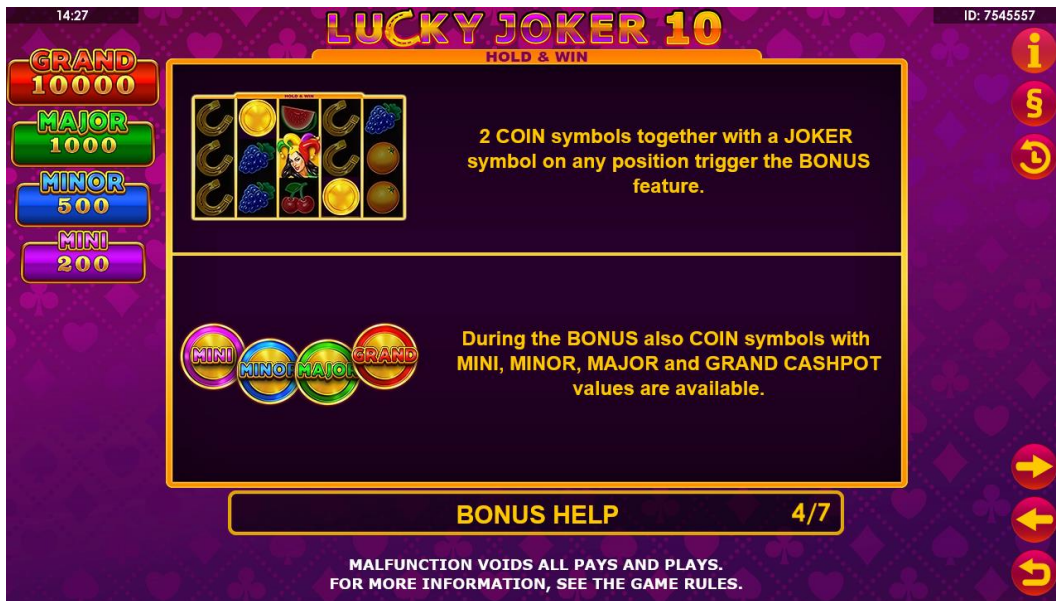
14:27

LUCKY JOKER 10

HOLD & WIN

ID: 7545557

GRAND
10000

MAJOR
1000

MINOR
500

MINI
200

i

§

2 COIN symbols together with a JOKER symbol on any position trigger the BONUS feature.

MINI MINOR MAJOR GRAND

During the BONUS also COIN symbols with MINI, MINOR, MAJOR and GRAND CASHPOT values are available.

BONUS HELP 4/7

MALFUNCTION VOIDS ALL PAYS AND PLAYS.
FOR MORE INFORMATION, SEE THE GAME RULES.